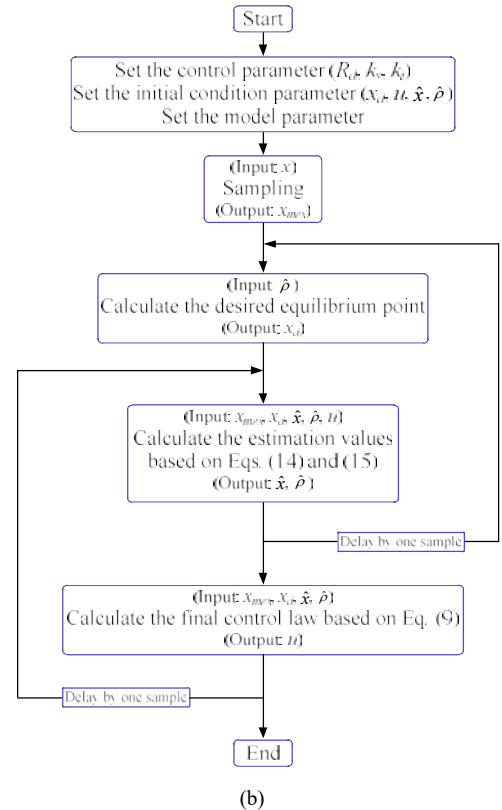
Start

Set the control parameter ($R_d$, $k_s$, $k_i$)
Set the initial condition parameter ($x_i$, $u$, $\hat{x}$, $\hat{\rho}$)
Set the model parameter

(Input: $x$)
Sampling
(Output: $x_{mes}$)

(Input: $\hat{\rho}$)
Calculate the desired equilibrium point
(Output: $x_d$)

(Input: $x_{mes}$, $x_d$, $\hat{x}$, $\hat{\rho}$, $u$)
Calculate the estimation values based on Eqs. (14) and (15)
(Output: $\hat{x}$, $\hat{\rho}$)

Delay by one sample

(Input: $x_{mes}$, $x_d$, $\hat{x}$, $\hat{\rho}$)
Calculate the final control law based on Eq. (9)
(Output: $u$)

Delay by one sample

End

(b)